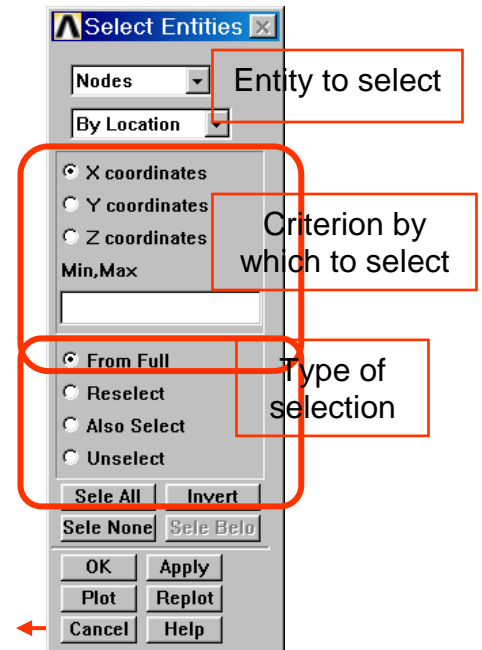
Select Entities

Nodes

By Location

Entity to select

X coordinates

Y coordinates

Z coordinates

Min,Max

Criterion by which to select

From Full

Reselect

Also Select

Unselect

Type of selection

Sele All

Invert

Sele None

Sele Belo

OK

Apply

Plot

Replot

Cancel

Help